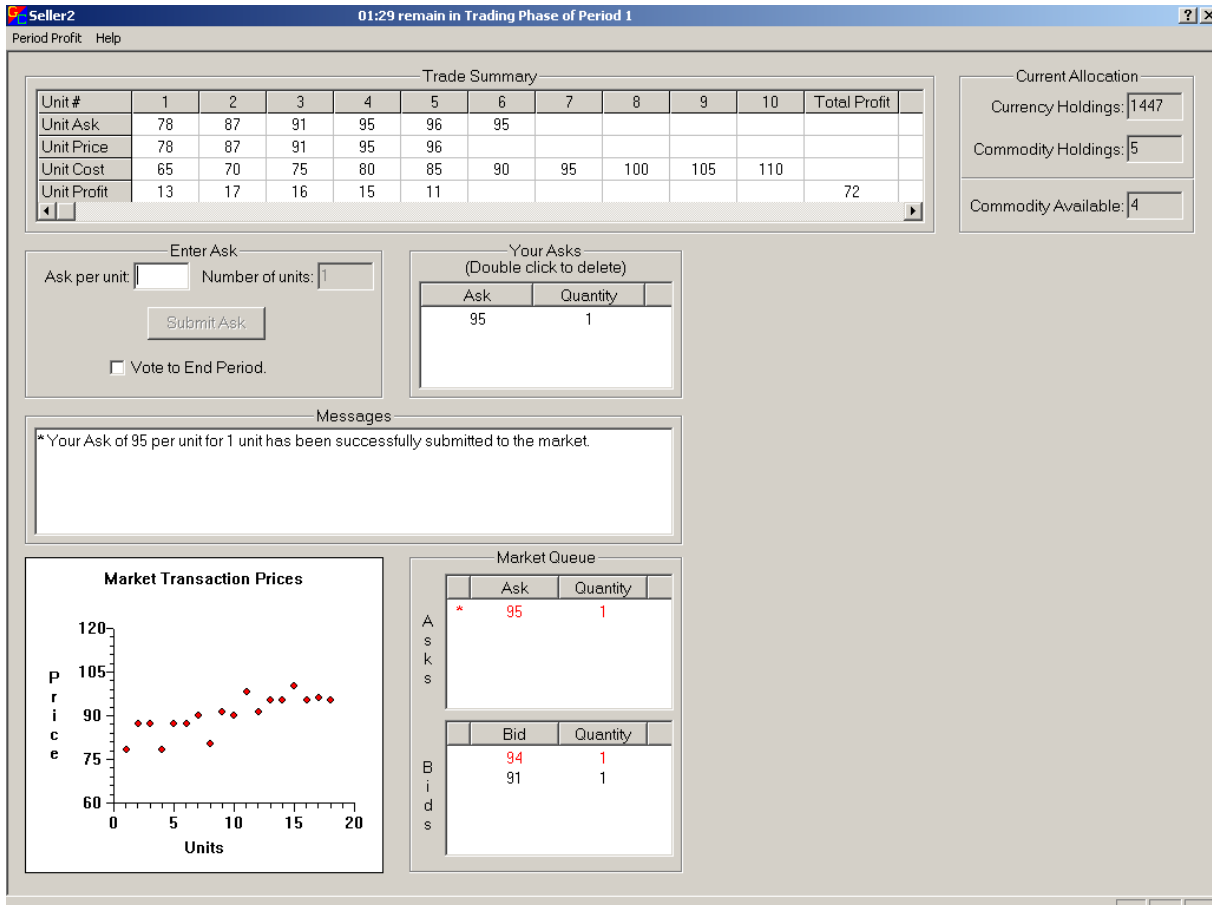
Seller2

01:29 remain in Trading Phase of Period 1

?

×

Period Profit Help

Trade Summary

| Unit # | 1 | 2 | 3 | 4 | 5 | 6 | 7 | 8 | 9 | 10 | Total Profit |
|---|---|---|---|---|---|---|---|---|---|---|---|
| Unit Ask | 78 | 87 | 91 | 95 | 96 | 95 | | | | | |
| Unit Price | 78 | 87 | 91 | 95 | 96 | | | | | | |
| Unit Cost | 65 | 70 | 75 | 80 | 85 | 90 | 95 | 100 | 105 | 110 | |
| Unit Profit | 13 | 17 | 16 | 15 | 11 | | | | | | 72 |

Current Allocation

Currency Holdings: 1447

Commodity Holdings: 5

Commodity Available: 4

Enter Ask

Ask per unit:

Number of units: 1

Submit Ask

Vote to End Period.

Your Asks
(Double click to delete)

| Ask | Quantity |
|---|---|
| 95 | 1 |

Messages

*Your Ask of 95 per unit for 1 unit has been successfully submitted to the market.

Market Transaction Prices

Price

120
105
90
75
60

0 5 10 15 20

Units

Market Queue

Asks

| | Ask | Quantity |
|---|---|---|
| * | 95 | 1 |

Bids

| | Bid | Quantity |
|---|---|---|
| | 94 | 1 |
| | 91 | 1 |